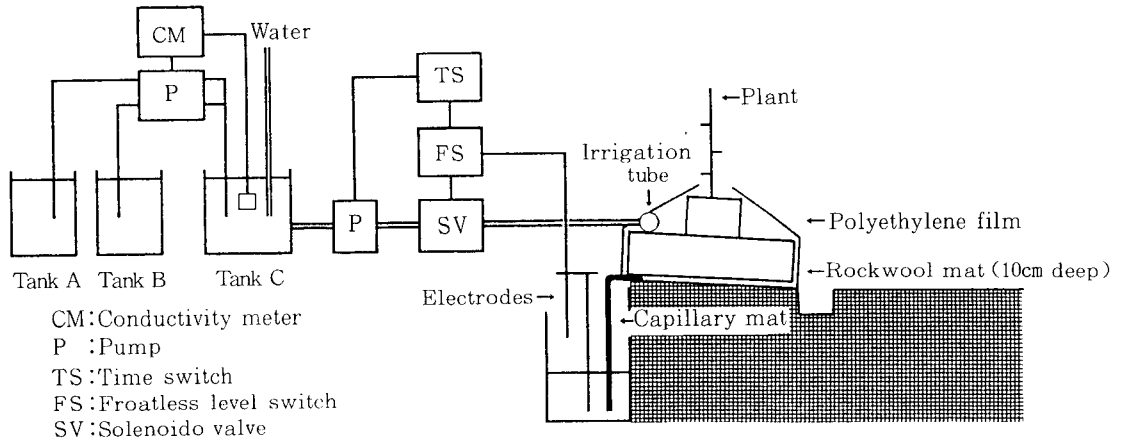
CM
Water
P
TS
FS
SV
P
Plant
Irrigation tube
Polyethylene film
Rockwool mat (10cm deep)
Tank A Tank B Tank C
Electrodes
Capillary mat

CM: Conductivity meter
P : Pump
TS: Time switch
FS: Froatless level switch
SV: Solenoido valve